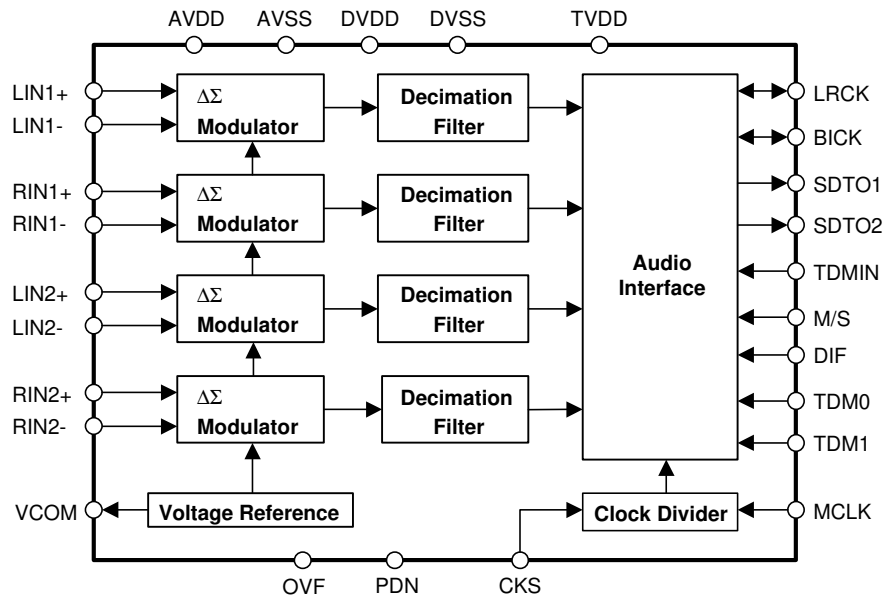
AVDD AVSS DVDD DVSS TVDD

LIN1+
LIN1-
$\Delta\Sigma$
Modulator
Decimation
Filter

RIN1+
RIN1-
$\Delta\Sigma$
Modulator
Decimation
Filter

LIN2+
LIN2-
$\Delta\Sigma$
Modulator
Decimation
Filter

RIN2+
RIN2-
$\Delta\Sigma$
Modulator
Decimation
Filter

Audio
Interface

LRCK
BICK
SDTO1
SDTO2
TDMIN
M/S
DIF
TDM0
TDM1

VCOM
Voltage Reference
Clock Divider
MCLK

OVF PDN CKS